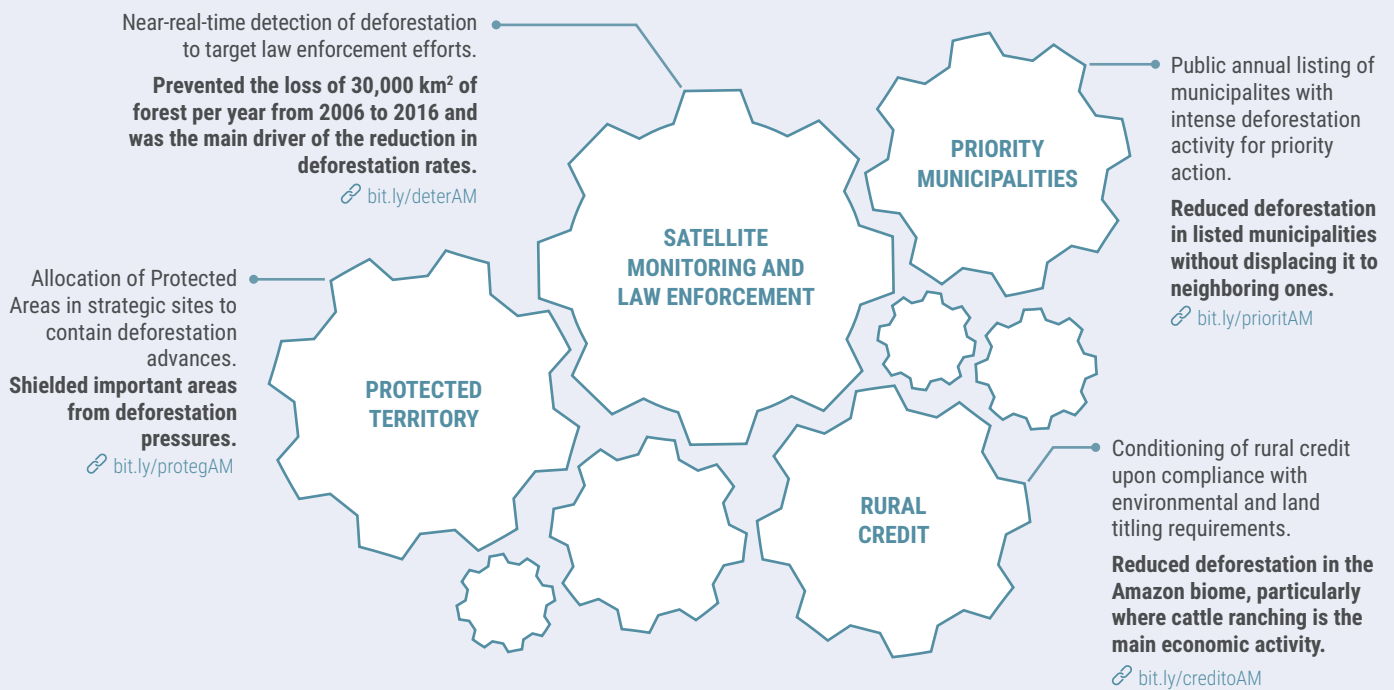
Near-real-time detection of deforestation to target law enforcement efforts.

**Prevented the loss of 30,000 km² of forest per year from 2006 to 2016 and was the main driver of the reduction in deforestation rates.**

bit.ly/deterAM

SATELLITE MONITORING AND LAW ENFORCEMENT

PRIORITY MUNICIPALITIES

Public annual listing of municipalites with intense deforestation activity for priority action.

**Reduced deforestation in listed municipalities without displacing it to neighboring ones.**

bit.ly/prioritAM

Allocation of Protected Areas in strategic sites to contain deforestation advances.

**Shielded important areas from deforestation pressures.**

bit.ly/protegAM

PROTECTED TERRITORY

RURAL CREDIT

Conditioning of rural credit upon compliance with environmental and land titling requirements.

**Reduced deforestation in the Amazon biome, particularly where cattle ranching is the main economic activity.**

bit.ly/creditoAM